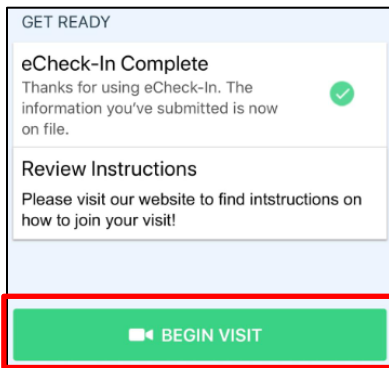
GET READY

eCheck-In Complete

Thanks for using eCheck-In. The information you've submitted is now on file.

Review Instructions

Please visit our website to find intstructions on how to join your visit!

BEGIN VISIT